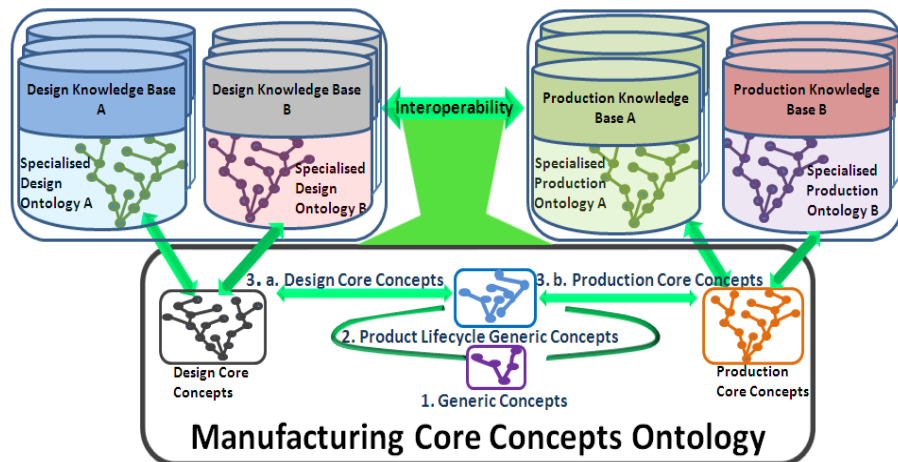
Design Knowledge Base A

Specialised Design Ontology A

Design Knowledge Base B

Specialised Design Ontology B

Interoperability

Production Knowledge Base A

Specialised Production Ontology A

Production Knowledge Base B

Specialised Production Ontology B

3. a. Design Core Concepts

3. b. Production Core Concepts

2. Product Lifecycle Generic Concepts

Design Core Concepts

1. Generic Concepts

Production Core Concepts

Manufacturing Core Concepts Ontology